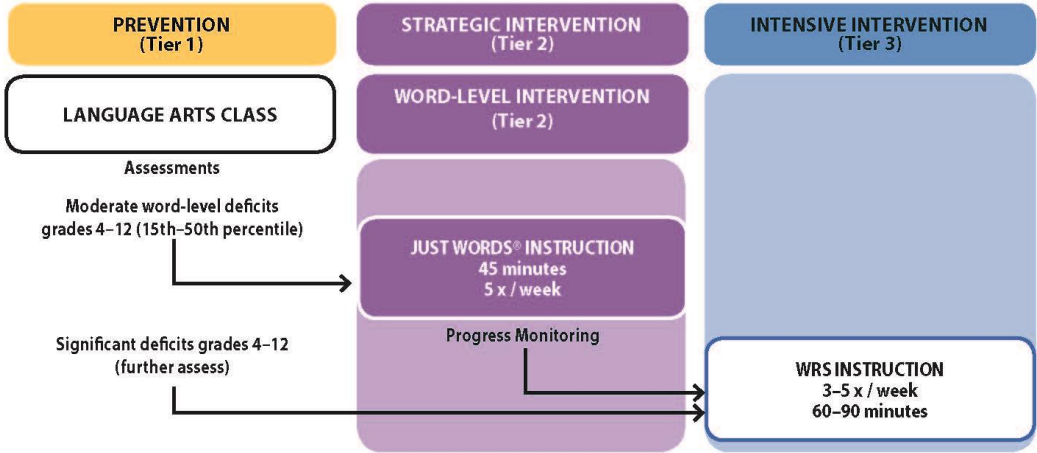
PREVENTION
(Tier 1)

STRATEGIC INTERVENTION
(Tier 2)

INTENSIVE INTERVENTION
(Tier 3)

LANGUAGE ARTS CLASS

WORD-LEVEL INTERVENTION
(Tier 2)

Assessments

Moderate word-level deficits grades 4–12 (15th–50th percentile)

JUST WORDS® INSTRUCTION
45 minutes
5 x / week

Progress Monitoring

Significant deficits grades 4–12 (further assess)

WRS INSTRUCTION
3–5 x / week
60–90 minutes